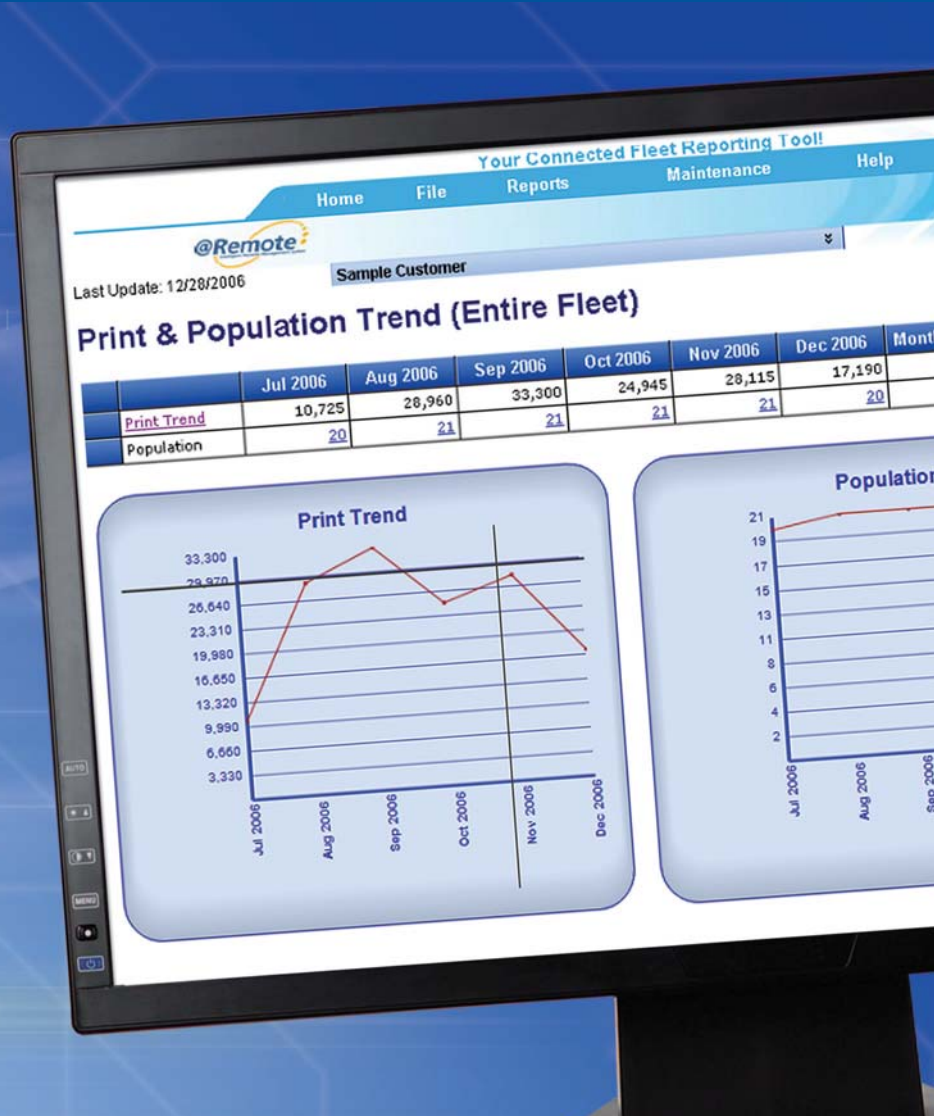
Your Connected Fleet Reporting Tool!

Home File Reports Maintenance Help

@Remote

Sample Customer

Last Update: 12/28/2006

Print & Population Trend (Entire Fleet)

| | Jul 2006 | Aug 2006 | Sep 2006 | Oct 2006 | Nov 2006 | Dec 2006 | Mont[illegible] |
|---|---|---|---|---|---|---|---|
| Print Trend | 10,725 | 28,960 | 33,300 | 24,945 | 28,115 | 17,190 | |
| Population | 20 | 21 | 21 | 21 | 21 | 20 | |

Print Trend

33,300
29,970
26,640
23,310
19,980
16,650
13,320
9,990
6,660
3,330

Jul 2006 Aug 2006 Sep 2006 Oct 2006 Nov 2006 Dec 2006

Populatio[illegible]

21
19
17
15
13
11
8
6
4
2

Jul 2006 Aug 2006 Sep 2006

AUTO
MENU